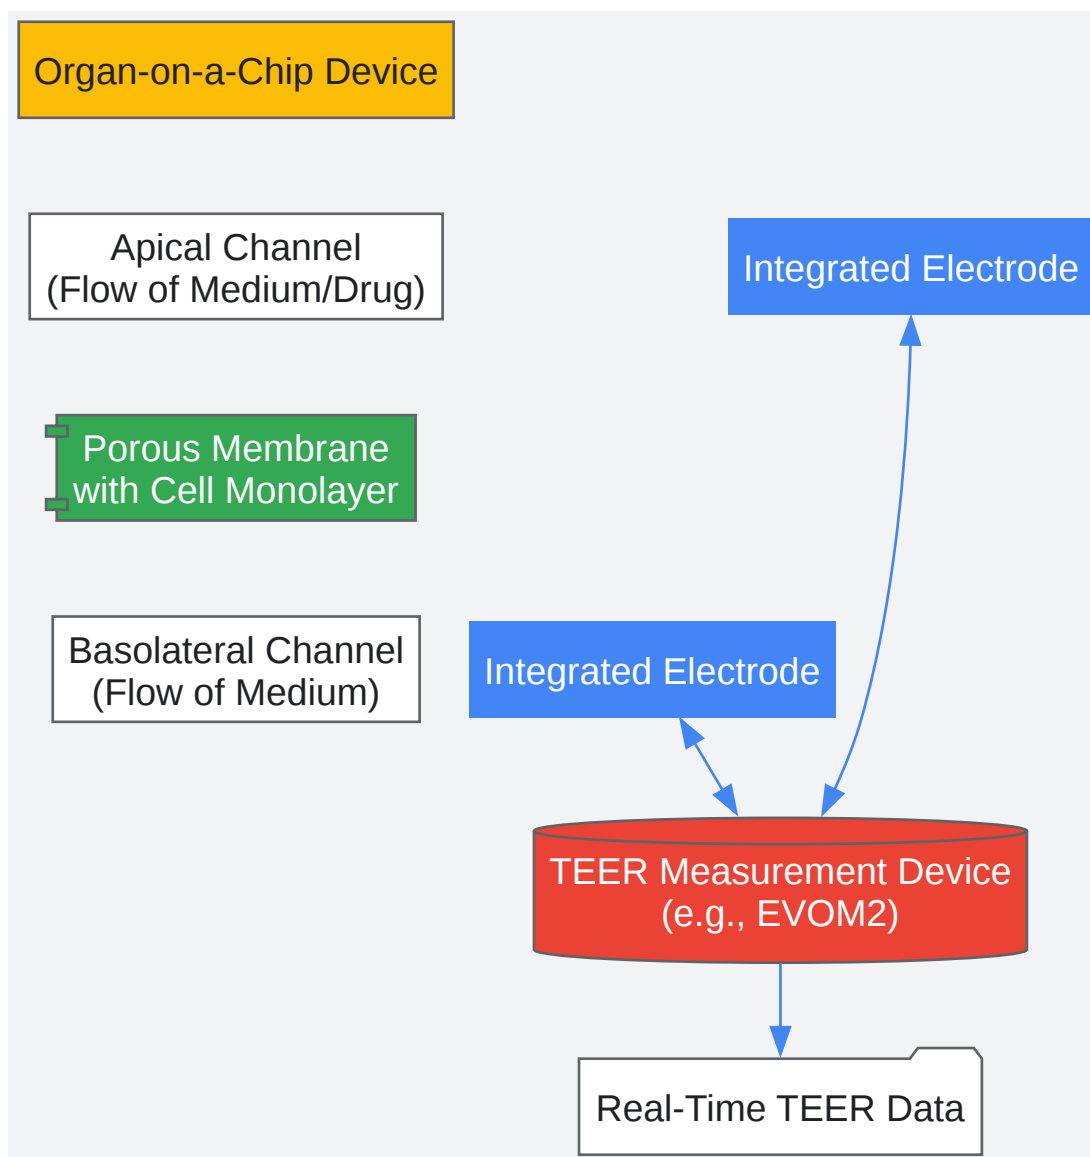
Organ-on-a-Chip Device

Apical Channel
(Flow of Medium/Drug)

Integrated Electrode

Porous Membrane
with Cell Monolayer

Basolateral Channel
(Flow of Medium)

Integrated Electrode

TEER Measurement Device
(e.g., EVOM2)

Real-Time TEER Data